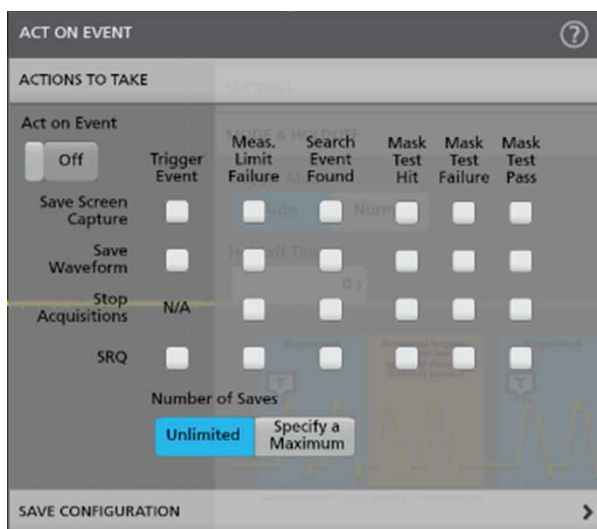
ACT ON EVENT

ACTIONS TO TAKE

Act on Event

Off

|  | Trigger Event | Meas. Limit Failure | Search Event Found | Mask Test Hit | Mask Test Failure | Mask Test Pass |
|---|---|---|---|---|---|---|
| Save Screen Capture | | | | | | |
| Save Waveform | | | | | | |
| Stop Acquisitions | N/A | | | | | |
| SRQ | | | | | | |

Number of Saves

Unlimited

Specify a Maximum

SAVE CONFIGURATION